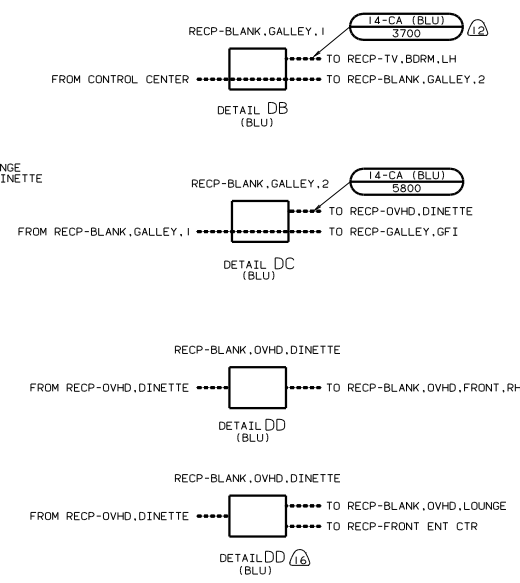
RECP-BLANK,GALLEY,1

14-CA (BLU)
3700

12

TO RECP-TV,BDRM,LH

FROM CONTROL CENTER

TO RECP-BLANK,GALLEY,2

DETAIL DB
(BLU)

NGE
INETTE

RECP-BLANK,GALLEY,2

14-CA (BLU)
5800

TO RECP-OVHD,DINETTE

FROM RECP-BLANK,GALLEY,1

TO RECP-GALLEY,GFI

DETAIL DC
(BLU)

RECP-BLANK,OVHD,DINETTE

FROM RECP-OVHD,DINETTE

TO RECP-BLANK,OVHD,FRONT,RH

DETAIL DD
(BLU)

RECP-BLANK,OVHD,DINETTE

TO RECP-BLANK,OVHD,LOUNGE

FROM RECP-OVHD,DINETTE

TO RECP-FRONT ENT CTR

DETAIL DD 16
(BLU)